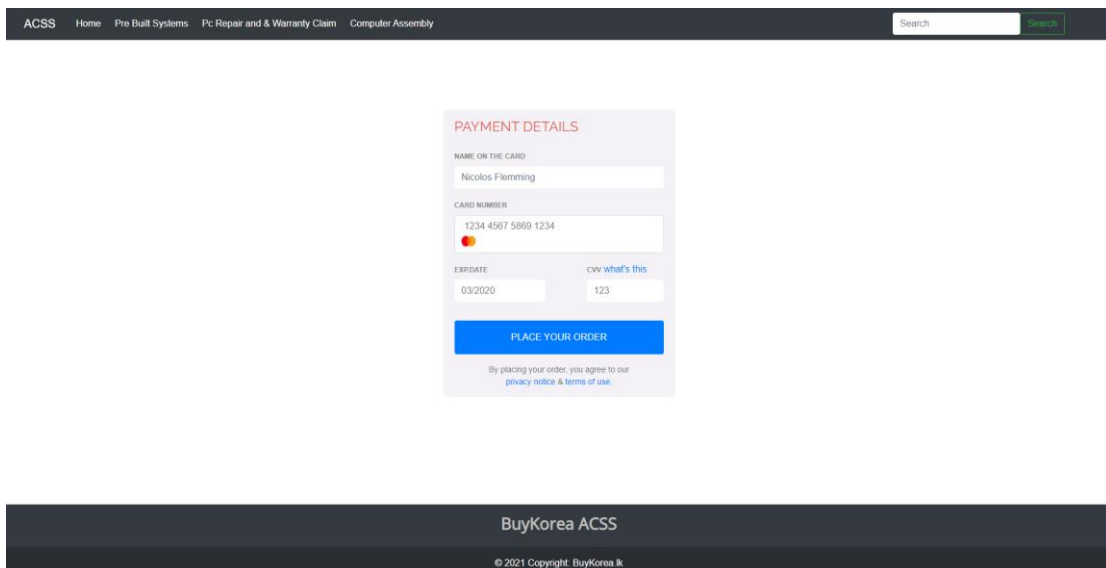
ACSS Home Pre Built Systems Pc Repair and & Warranty Claim Computer Assembly

Search Search

PAYMENT DETAILS

NAME ON THE CARD

Nicolos Flemming

CARD NUMBER

1234 4567 5869 1234

EXP.DATE

CVV what's this

03/2020

123

PLACE YOUR ORDER

By placing your order, you agree to our privacy notice & terms of use.

BuyKorea ACSS

© 2021 Copyright: BuyKorea.lk